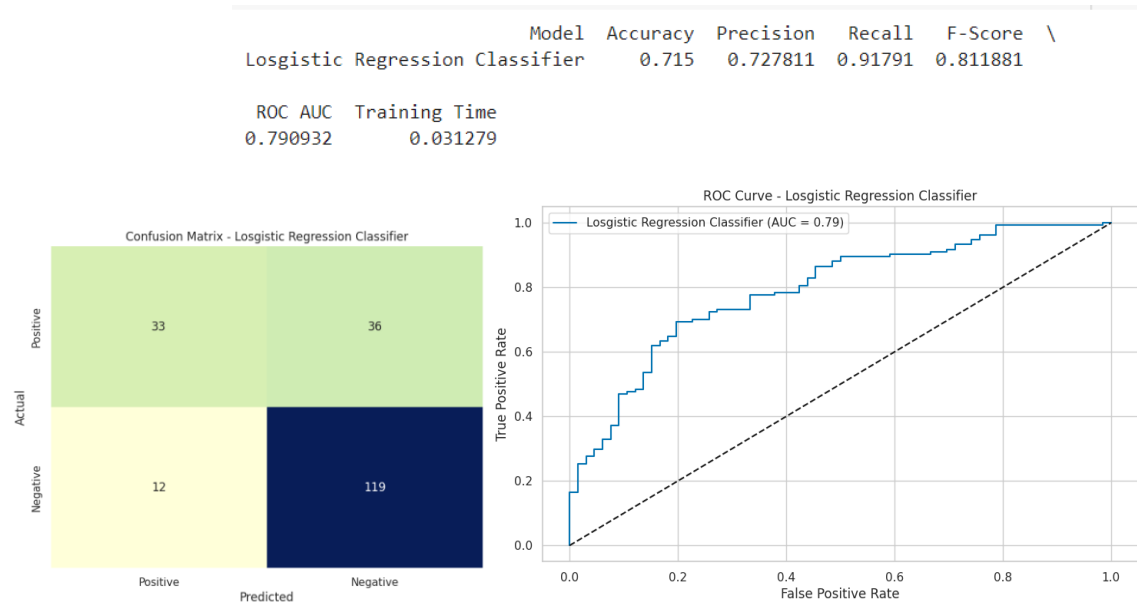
| Model | Accuracy | Precision | Recall | F-Score \ |
|---|---|---|---|---|
| Losgistic Regression Classifier | 0.715 | 0.727811 | 0.91791 | 0.811881 |

| ROC AUC | Training Time |
|---|---|
| 0.790932 | 0.031279 |

Confusion Matrix - Losgistic Regression Classifier

| Actual \ Predicted | Positive | Negative |
|---|---|---|
| Positive | 33 | 36 |
| Negative | 12 | 119 |

ROC Curve - Losgistic Regression Classifier

Losgistic Regression Classifier (AUC = 0.79)

True Positive Rate

False Positive Rate

0.0 0.2 0.4 0.6 0.8 1.0

0.0 0.2 0.4 0.6 0.8 1.0